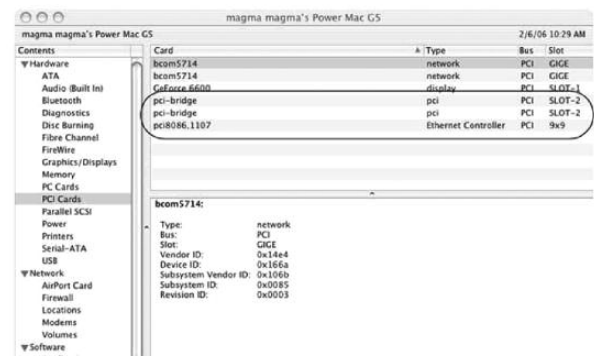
magma magma's Power Mac G5

magma magma's Power Mac G5 2/6/06 10:29 AM

Contents
▼Hardware
ATA
Audio (Built In)
Bluetooth
Diagnostics
Disc Burning
Fibre Channel
FireWire
Graphics/Displays
Memory
PC Cards
PCI Cards
Parallel SCSI
Power
Printers
Serial-ATA
USB
▼Network
AirPort Card
Firewall
Locations
Modems
Volumes
▼Software

| Card | Type | Bus | Slot |
|---|---|---|---|
| bcom5714 | network | PCI | GIGE |
| bcom5714 | network | PCI | GIGE |
| GeForce 6600 | display | PCI | SLOT-1 |
| pci-bridge | pci | PCI | SLOT-2 |
| pci-bridge | pci | PCI | SLOT-2 |
| pci8086,1107 | Ethernet Controller | PCI | 9x9 |

bcom5714:

Type: network
Bus: PCI
Slot: GIGE
Vendor ID: 0x14e4
Device ID: 0x166a
Subsystem Vendor ID: 0x106b
Subsystem ID: 0x0085
Revision ID: 0x0003